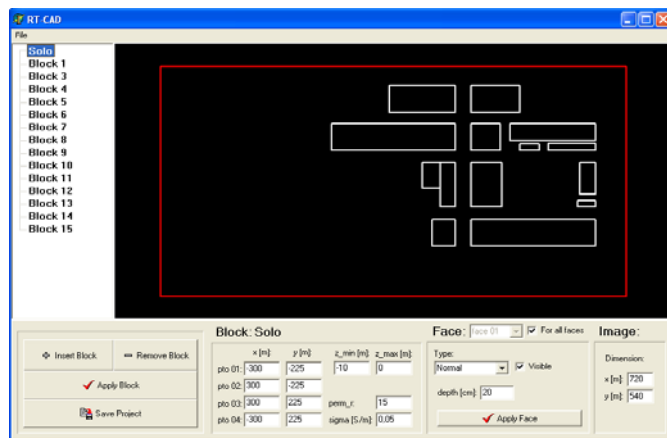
RT-CAD

File

Solo
Block 1
Block 3
Block 4
Block 5
Block 6
Block 7
Block 8
Block 9
Block 10
Block 11
Block 12
Block 13
Block 14
Block 15

Insert Block
Remove Block
Apply Block
Save Project

Block: Solo

| | x [m]: | y [m]: | z_min [m]: | z_max [m]: |
|---|---|---|---|---|
| pto 01: | -300 | -225 | -10 | 0 |
| pto 02: | 300 | -225 | | |
| pto 03: | 300 | 225 | perm_r: | 15 |
| pto 04: | -300 | 225 | sigma [S/m]: | 0.05 |

Face: face 01
For all faces
Type:
Normal
Visible
depth [cm]: 20
Apply Face

Image:
Dimension:
x [m]: 720
y [m]: 540